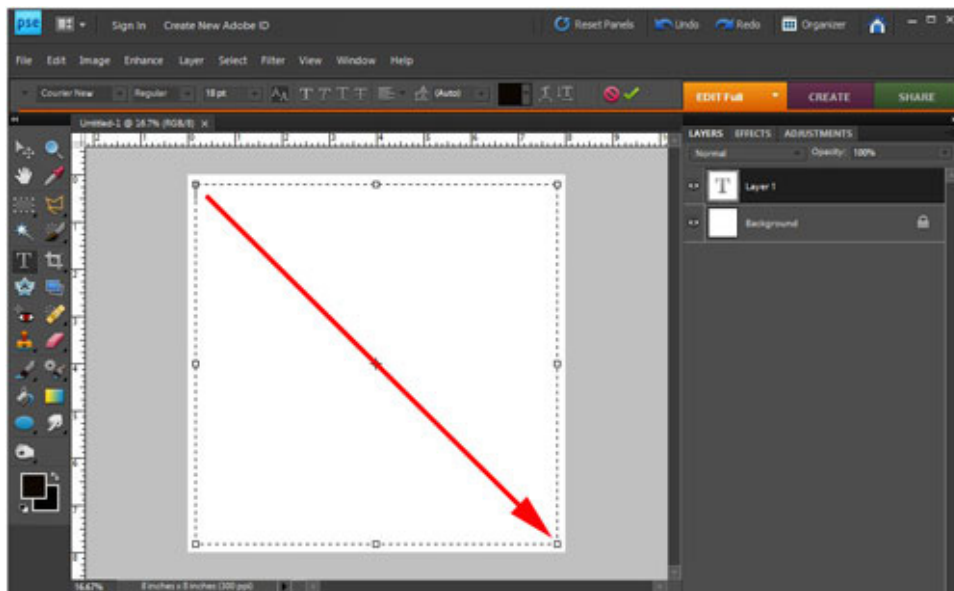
pse

Sign In Create New Adobe ID

Reset Panels Undo Redo Organizer

File Edit Image Enhance Layer Select Filter View Window Help

Courier New Regular 18 pt (Auto)

EDIT Full CREATE SHARE

Untitled-1 @ 16.7% (RGB/8)

LAYERS EFFECTS ADJUSTMENTS

Normal Opacity: 100%

Layer 1

Background

16.67% 8 inches x 8 inches (300 ppi)